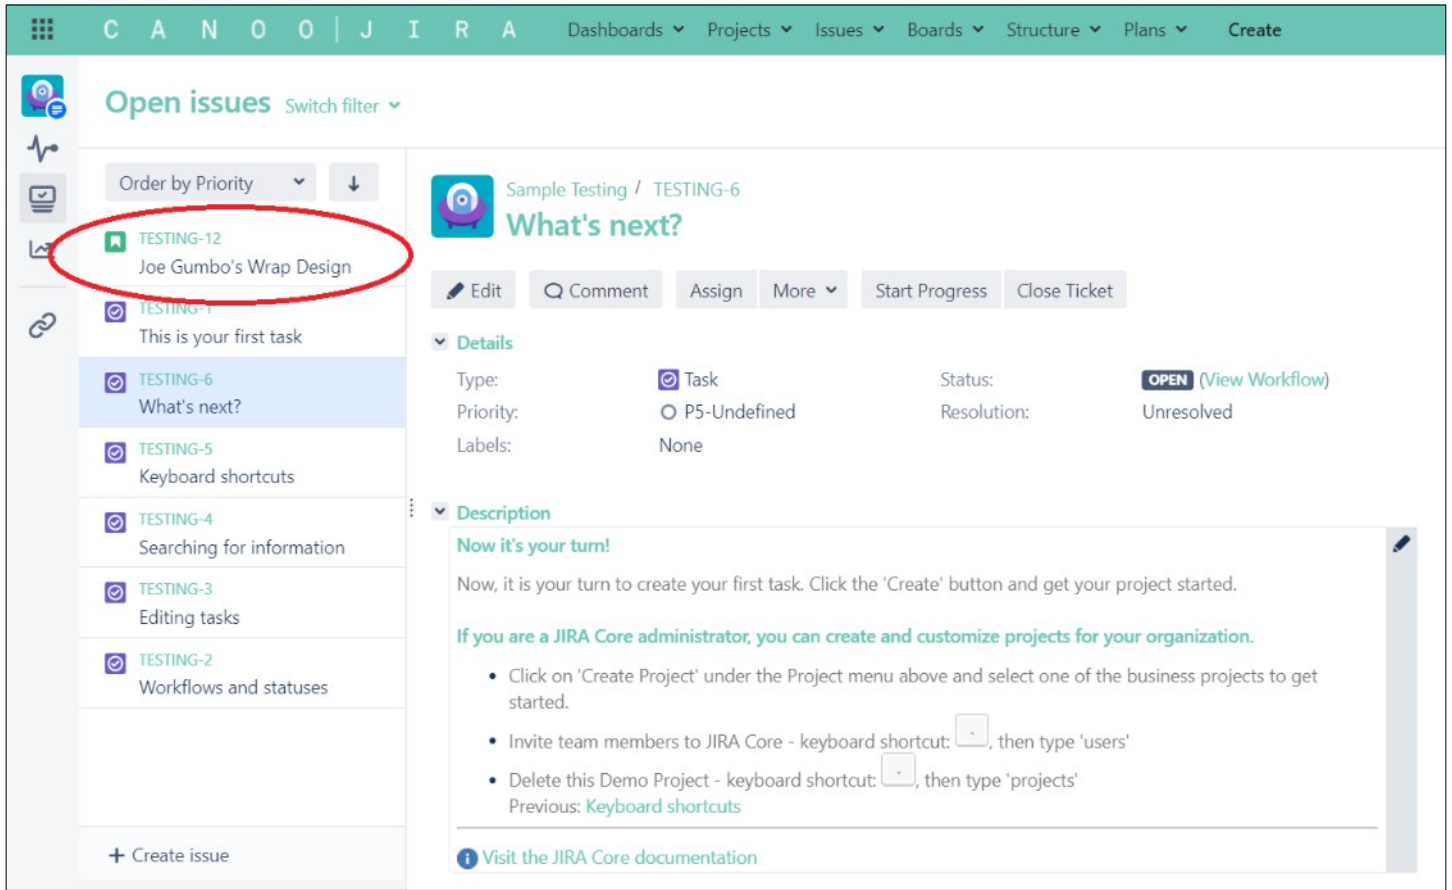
C A N O O | J I R A Dashboards Projects Issues Boards Structure Plans Create

Open issues Switch filter

Order by Priority

TESTING-12
Joe Gumbo's Wrap Design

TESTING-1
This is your first task

TESTING-6
What's next?

TESTING-5
Keyboard shortcuts

TESTING-4
Searching for information

TESTING-3
Editing tasks

TESTING-2
Workflows and statuses

+ Create issue

Sample Testing / TESTING-6
What's next?

Edit Comment Assign More Start Progress Close Ticket

Details

Type: Task
Priority: P5-Undefined
Labels: None
Status: OPEN (View Workflow)
Resolution: Unresolved

Description

Now it's your turn!

Now, it is your turn to create your first task. Click the 'Create' button and get your project started.

If you are a JIRA Core administrator, you can create and customize projects for your organization.

- Click on 'Create Project' under the Project menu above and select one of the business projects to get started.
- Invite team members to JIRA Core - keyboard shortcut: ., then type 'users'
- Delete this Demo Project - keyboard shortcut: ., then type 'projects'

Previous: Keyboard shortcuts

Visit the JIRA Core documentation